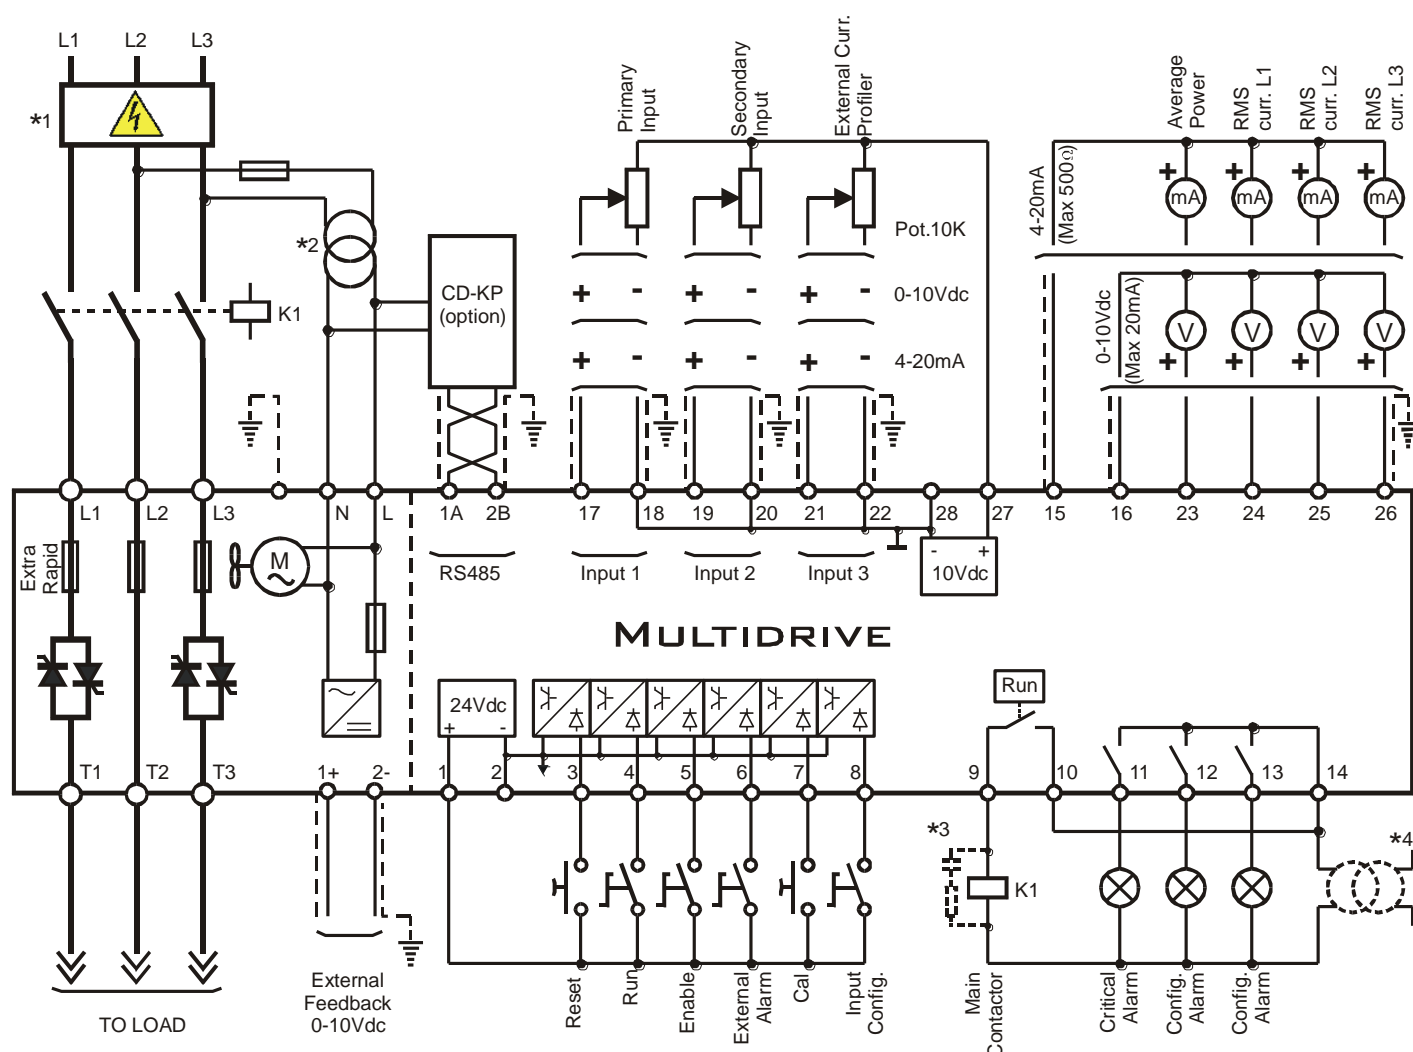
L1 L2 L3

*1

*2

K1

CD-KP (option)

Primary Input

Secondary Input

External Curr. Profiler

Pot.10K

+ - + - + - 0-10Vdc

+ - + - + - 4-20mA

4-20mA (Max 500Ω)

Average Power

RMS curr. L1

RMS curr. L2

RMS curr. L3

mA mA mA mA

0-10Vdc (Max 20mA)

V V V V

L1 L2 L3 N L 1A 2B 17 18 19 20 21 22 28 27 15 16 23 24 25 26

Extra Rapid

M

RS485

Input 1

Input 2

Input 3

- + 10Vdc

MULTIDRIVE

24Vdc + -

Run

T1 T2 T3 1+ 2- 1 2 3 4 5 6 7 8 9 10 11 12 13 14

*3

K1

*4

TO LOAD

External Feedback 0-10Vdc

Reset

Run

Enable

External Alarm

Cal

Input Config.

Main Contactor

Critical Alarm

Config. Alarm

Config. Alarm